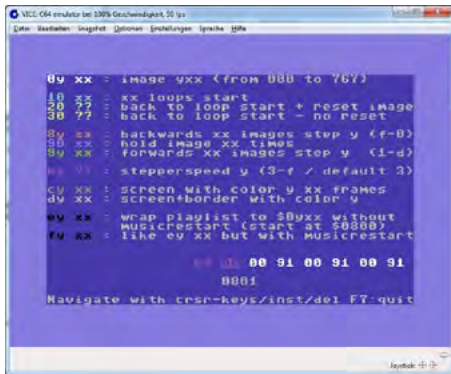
VICE: C64 emulator bei 100% Geschwindigkeit, 50 fps

Datei Bearbeiten Snapshot Optionen Einstellungen Sprache Hilfe

0y xx : image yxx (from 000 to 767)

10 xx : xx loops start
20 ?? : back to loop start + reset image
30 ?? : back to loop start - no reset

8y xx : backwards xx images step y (f-0)
90 xx : hold image xx times
9y xx : forwards xx images step y (1-d)

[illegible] : stepperspeed y (3-f / default 3)

cy xx : screen with color y xx frames
dy xx : screen+border with color y

ey xx : wrap playlist to $0yxx without musicrestart (start at $0800)
fy xx : like ey xx but with musicrestart

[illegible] 00 91 00 91 00 91
0001

Navigate with crsr-keys/inst/del F7:quit

Joystick: